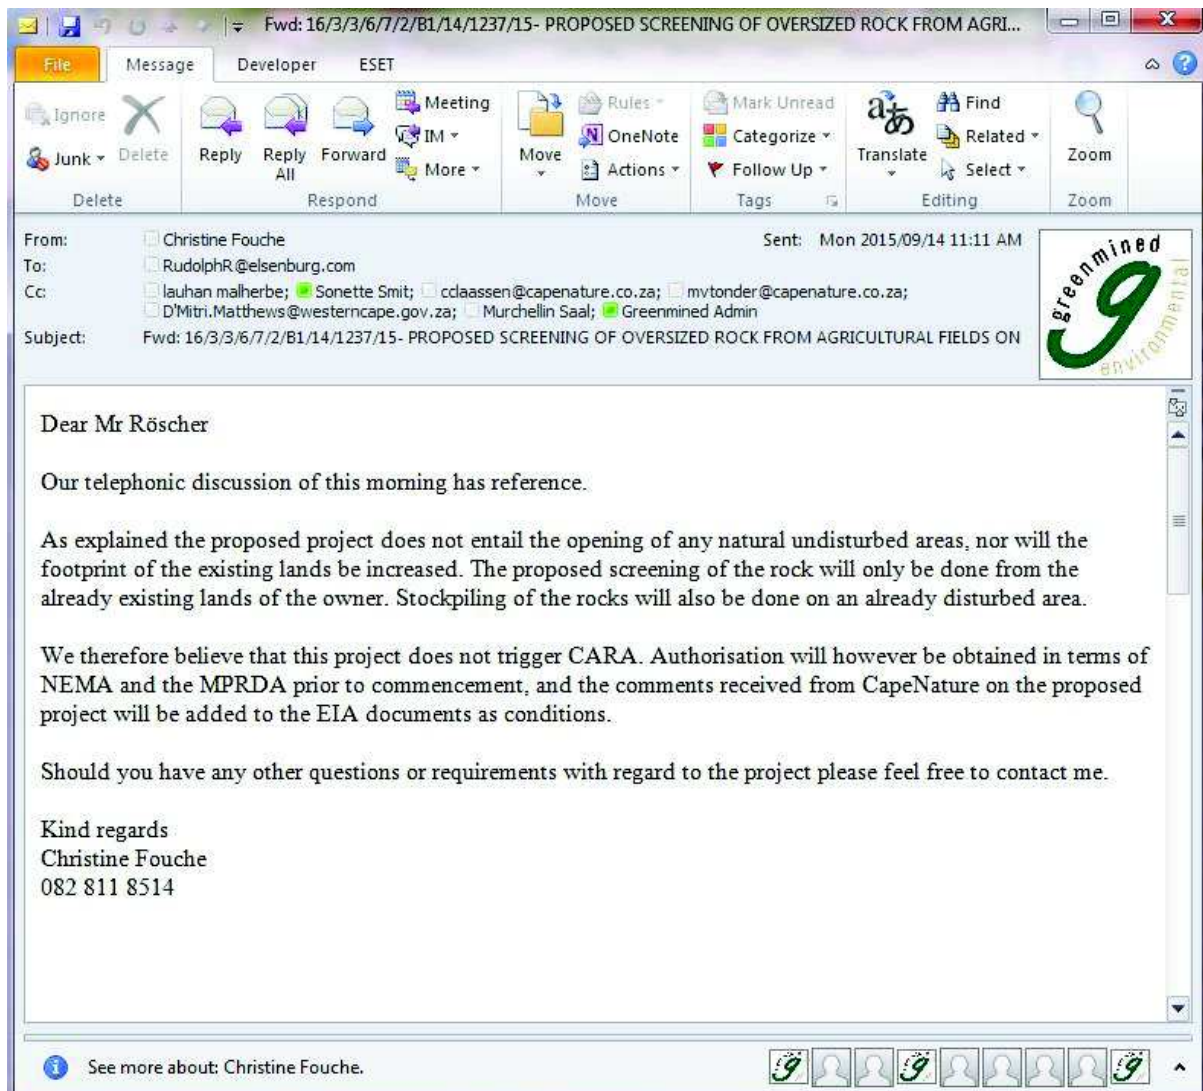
Fwd: 16/3/3/6/7/2/B1/14/1237/15- PROPOSED SCREENING OF OVERSIZED ROCK FROM AGRI...

File Message Developer ESET

Ignore Junk Delete
Delete

Reply Reply All Forward Meeting IM More
Respond

Move Rules OneNote Actions
Move

Mark Unread Categorize Follow Up
Tags

Translate Find Related Select
Editing

Zoom
Zoom

From: Christine Fouche
Sent: Mon 2015/09/14 11:11 AM
To: RudolphR@elsenburg.com
Cc: lauhan malherbe; Sonette Smit; cclaassen@capenature.co.za; mvtonder@capenature.co.za; D'Mitri.Matthews@westerncape.gov.za; Murchellin Saal; Greenmined Admin
Subject: Fwd: 16/3/3/6/7/2/B1/14/1237/15- PROPOSED SCREENING OF OVERSIZED ROCK FROM AGRICULTURAL FIELDS ON

greenmined environmental

Dear Mr Röscher

Our telephonic discussion of this morning has reference.

As explained the proposed project does not entail the opening of any natural undisturbed areas, nor will the footprint of the existing lands be increased. The proposed screening of the rock will only be done from the already existing lands of the owner. Stockpiling of the rocks will also be done on an already disturbed area.

We therefore believe that this project does not trigger CARA. Authorisation will however be obtained in terms of NEMA and the MPRDA prior to commencement, and the comments received from CapeNature on the proposed project will be added to the EIA documents as conditions.

Should you have any other questions or requirements with regard to the project please feel free to contact me.

Kind regards
Christine Fouche
082 811 8514

See more about: Christine Fouche.